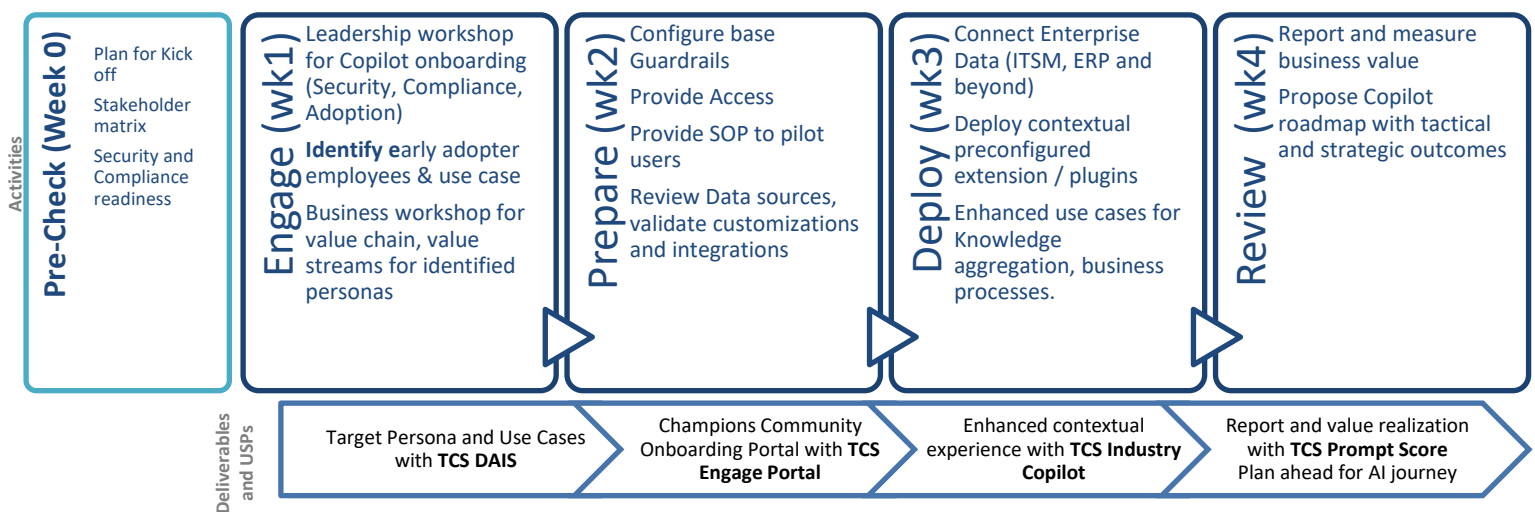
Activities

Pre-Check (Week 0)

Plan for Kick off

Stakeholder matrix

Security and Compliance readiness

Engage (wk1)

Leadership workshop for Copilot onboarding (Security, Compliance, Adoption)

Identify early adopter employees & use case

Business workshop for value chain, value streams for identified personas

Prepare (wk2)

Configure base Guardrails

Provide Access

Provide SOP to pilot users

Review Data sources, validate customizations and integrations

Deploy (wk3)

Connect Enterprise Data (ITSM, ERP and beyond)

Deploy contextual preconfigured extension / plugins

Enhanced use cases for Knowledge aggregation, business processes.

Review (wk4)

Report and measure business value

Propose Copilot roadmap with tactical and strategic outcomes

Deliverables and USPs

Target Persona and Use Cases with TCS DAIS

Champions Community Onboarding Portal with TCS Engage Portal

Enhanced contextual experience with TCS Industry Copilot

Report and value realization with TCS Prompt Score Plan ahead for AI journey